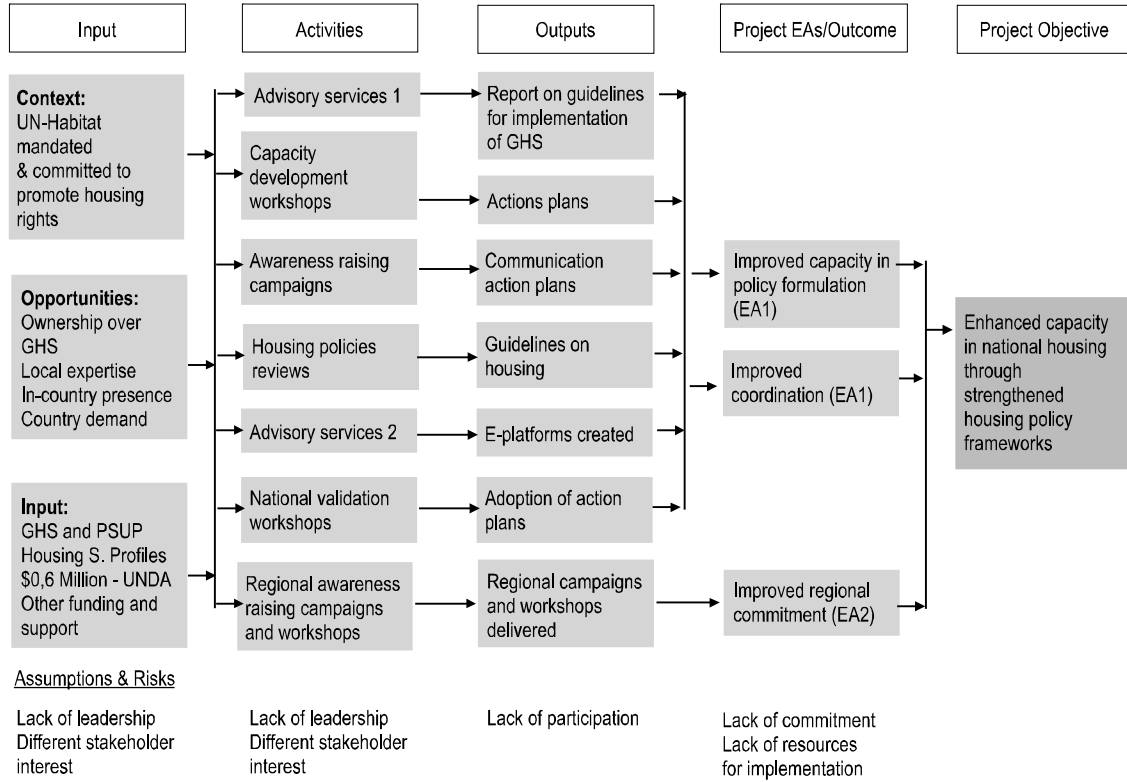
Input

Activities

Outputs

Project EAs/Outcome

Project Objective

**Context:**
UN-Habitat mandated & committed to promote housing rights

**Opportunities:**
Ownership over GHS
Local expertise
In-country presence
Country demand

**Input:**
GHS and PSUP Housing S. Profiles
$0,6 Million - UNDA
Other funding and support

Advisory services 1

Capacity development workshops

Awareness raising campaigns

Housing policies reviews

Advisory services 2

National validation workshops

Regional awareness raising campaigns and workshops

Report on guidelines for implementation of GHS

Actions plans

Communication action plans

Guidelines on housing

E-platforms created

Adoption of action plans

Regional campaigns and workshops delivered

Improved capacity in policy formulation (EA1)

Improved coordination (EA1)

Improved regional commitment (EA2)

Enhanced capacity in national housing through strengthened housing policy frameworks

Assumptions & Risks

Lack of leadership
Different stakeholder interest

Lack of leadership
Different stakeholder interest

Lack of participation

Lack of commitment
Lack of resources for implementation